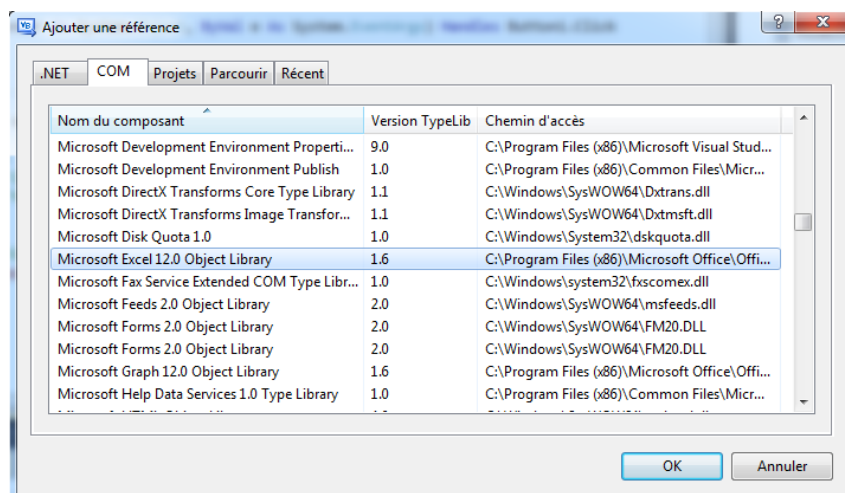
Ajouter une référence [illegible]

? X

.NET | COM | Projets | Parcourir | Récent

| Nom du composant | Version TypeLib | Chemin d'accès |
|---|---|---|
| Microsoft Development Environment Properti... | 9.0 | C:\Program Files (x86)\Microsoft Visual Stud... |
| Microsoft Development Environment Publish | 1.0 | C:\Program Files (x86)\Common Files\Micr... |
| Microsoft DirectX Transforms Core Type Library | 1.1 | C:\Windows\SysWOW64\Dxtrans.dll |
| Microsoft DirectX Transforms Image Transfor... | 1.1 | C:\Windows\SysWOW64\Dxtmsft.dll |
| Microsoft Disk Quota 1.0 | 1.0 | C:\Windows\System32\dskquota.dll |
| Microsoft Excel 12.0 Object Library | 1.6 | C:\Program Files (x86)\Microsoft Office\Offi... |
| Microsoft Fax Service Extended COM Type Libr... | 1.0 | C:\Windows\system32\fxscomex.dll |
| Microsoft Feeds 2.0 Object Library | 2.0 | C:\Windows\SysWOW64\msfeeds.dll |
| Microsoft Forms 2.0 Object Library | 2.0 | C:\Windows\SysWOW64\FM20.DLL |
| Microsoft Forms 2.0 Object Library | 2.0 | C:\Windows\SysWOW64\FM20.DLL |
| Microsoft Graph 12.0 Object Library | 1.6 | C:\Program Files (x86)\Microsoft Office\Offi... |
| Microsoft Help Data Services 1.0 Type Library | 1.0 | C:\Program Files (x86)\Common Files\Micr... |
| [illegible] | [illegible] | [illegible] |

OK Annuler